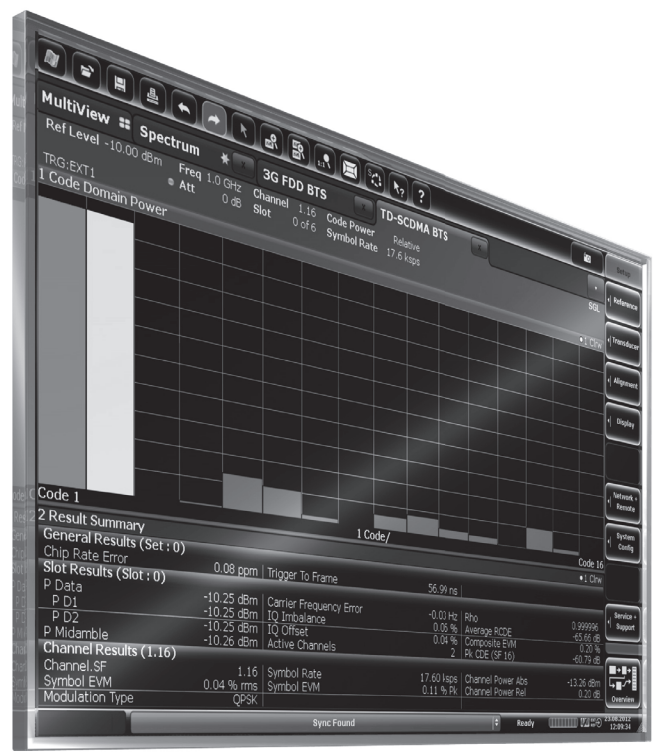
MultiView Spectrum 3G FDD BTS TD-SCDMA BTS

Ref Level -10.00 dBm Freq 1.0 GHz Channel 1.16 Code Power Relative
TRG:EXT1 Att 0 dB Slot 0 of 6 Symbol Rate 17.6 ksps

1 Code Domain Power

SGL

1 Clrw

Code 1 1 Code/ Code 16

2 Result Summary

General Results (Set : 0)

Chip Rate Error 0.08 ppm Trigger To Frame 56.99 ns

Slot Results (Slot : 0)

1 Clrw

| | | | | | |
|---|---|---|---|---|---|
| P Data | -10.25 dBm | Carrier Frequency Error | -0.03 Hz | Rho | 0.999996 |
| P D1 | -10.25 dBm | IQ Imbalance | 0.05 % | Average RCDE | -65.66 dB |
| P D2 | -10.25 dBm | IQ Offset | 0.04 % | Composite EVM | 0.20 % |
| P Midamble | -10.26 dBm | Active Channels | 2 | Pk CDE (SF 16) | -60.79 dB |

Channel Results (1.16)

| | | | | | |
|---|---|---|---|---|---|
| Channel.SF | 1.16 | Symbol Rate | 17.60 ksps | Channel Power Abs | -13.26 dBm |
| Symbol EVM | 0.04 % rms | Symbol EVM | 0.11 % Pk | Channel Power Rel | 0.20 dB |
| Modulation Type | QPSK | | | | |

Setup
Reference
Transducer
Alignment
Display
Network + Remote
System Config
Service + Support
Overview

Sync Found
Ready
23.08.2012
12:09:34